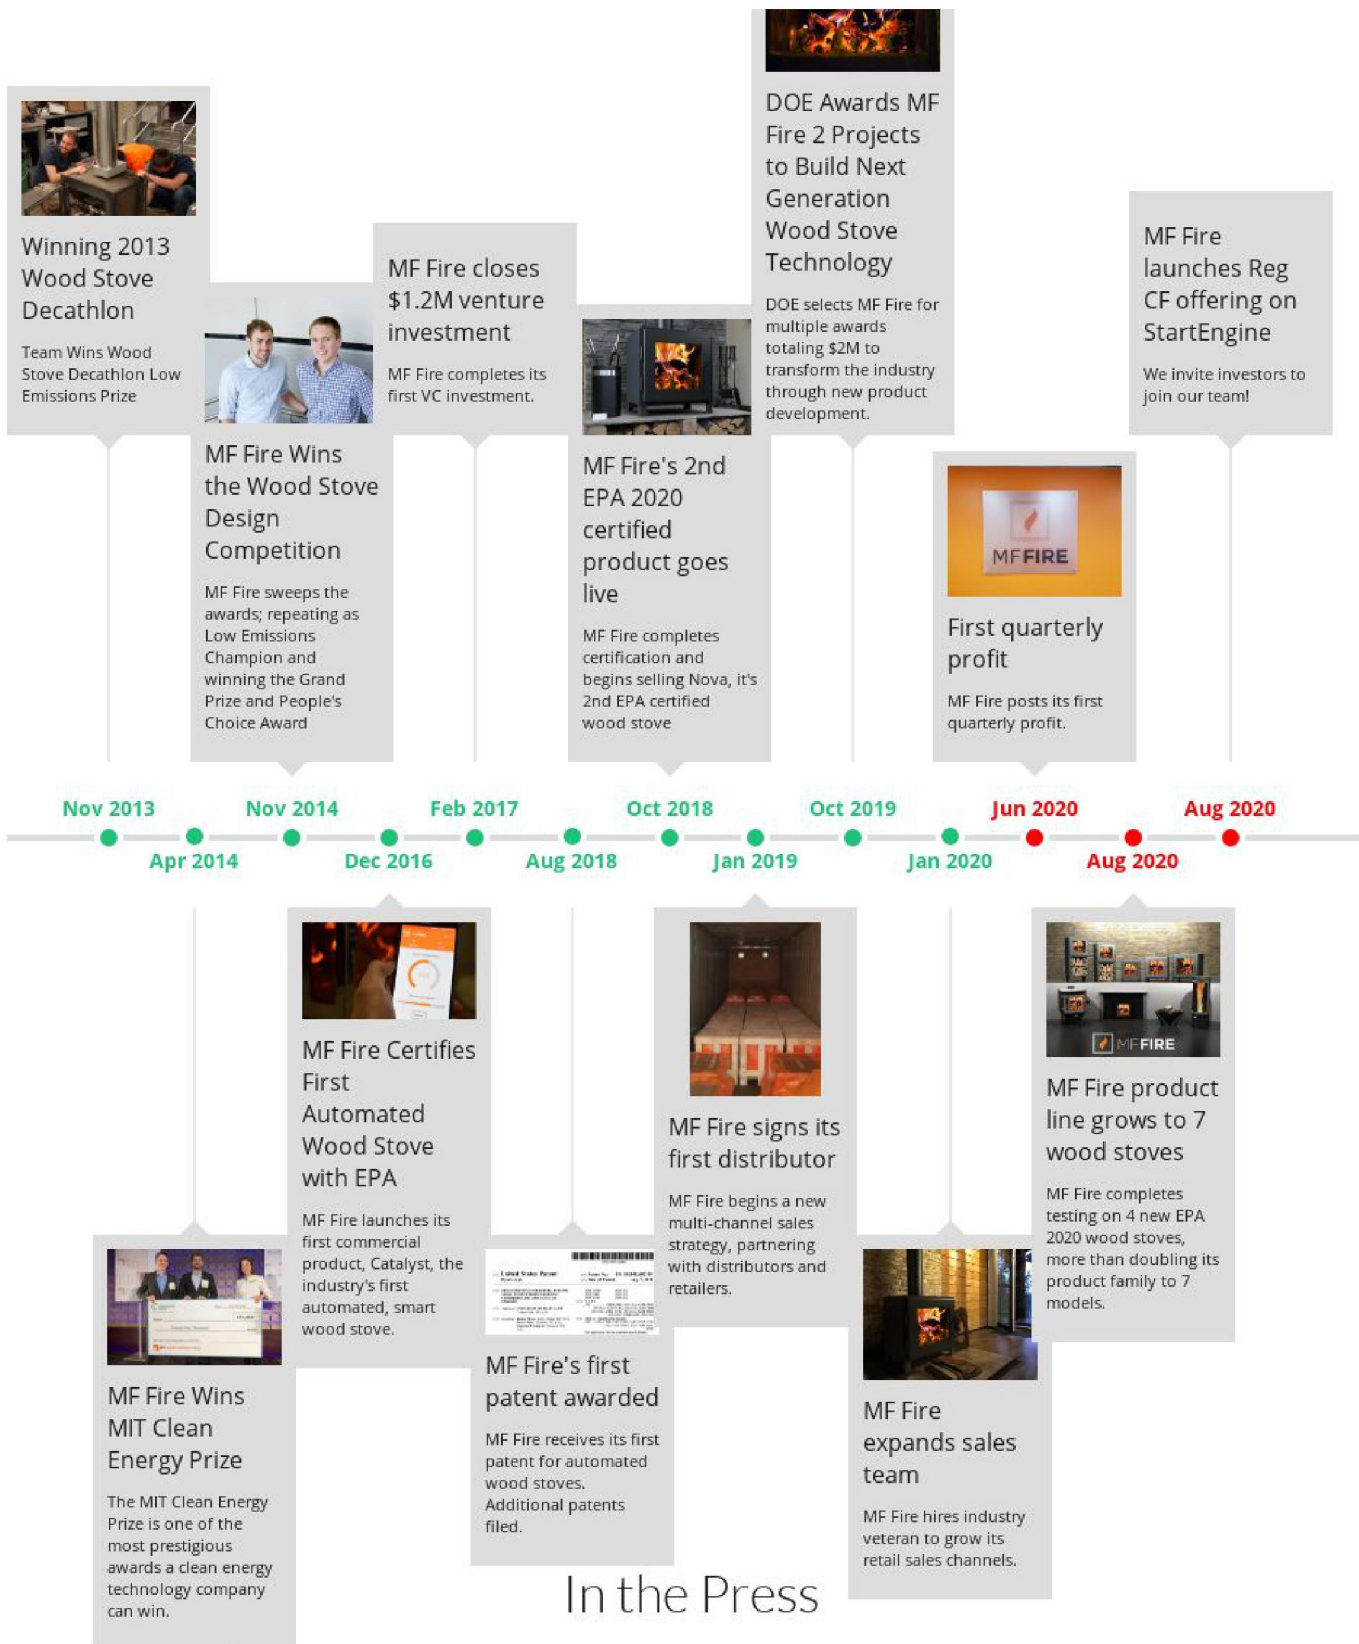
Winning 2013 Wood Stove Decathlon

Team Wins Wood Stove Decathlon Low Emissions Prize

MF Fire Wins the Wood Stove Design Competition

MF Fire sweeps the awards; repeating as Low Emissions Champion and winning the Grand Prize and People's Choice Award

MF Fire closes $1.2M venture investment

MF Fire completes its first VC investment.

MF Fire's 2nd EPA 2020 certified product goes live

MF Fire completes certification and begins selling Nova, it's 2nd EPA certified wood stove

DOE Awards MF Fire 2 Projects to Build Next Generation Wood Stove Technology

DOE selects MF Fire for multiple awards totaling $2M to transform the industry through new product development.

MFFIRE

First quarterly profit

MF Fire posts its first quarterly profit.

MF Fire launches Reg CF offering on StartEngine

We invite investors to join our team!

Nov 2013
Apr 2014
Nov 2014
Dec 2016
Feb 2017
Aug 2018
Oct 2018
Jan 2019
Oct 2019
Jan 2020
Jun 2020
Aug 2020
Aug 2020

MF Fire Wins MIT Clean Energy Prize

The MIT Clean Energy Prize is one of the most prestigious awards a clean energy technology company can win.

MF Fire Certifies First Automated Wood Stove with EPA

MF Fire launches its first commercial product, Catalyst, the industry's first automated, smart wood stove.

MF Fire's first patent awarded

MF Fire receives its first patent for automated wood stoves. Additional patents filed.

MF Fire signs its first distributor

MF Fire begins a new multi-channel sales strategy, partnering with distributors and retailers.

MF Fire expands sales team

MF Fire hires industry veteran to grow its retail sales channels.

MFFIRE

MF Fire product line grows to 7 wood stoves

MF Fire completes testing on 4 new EPA 2020 wood stoves, more than doubling its product family to 7 models.

In the Press